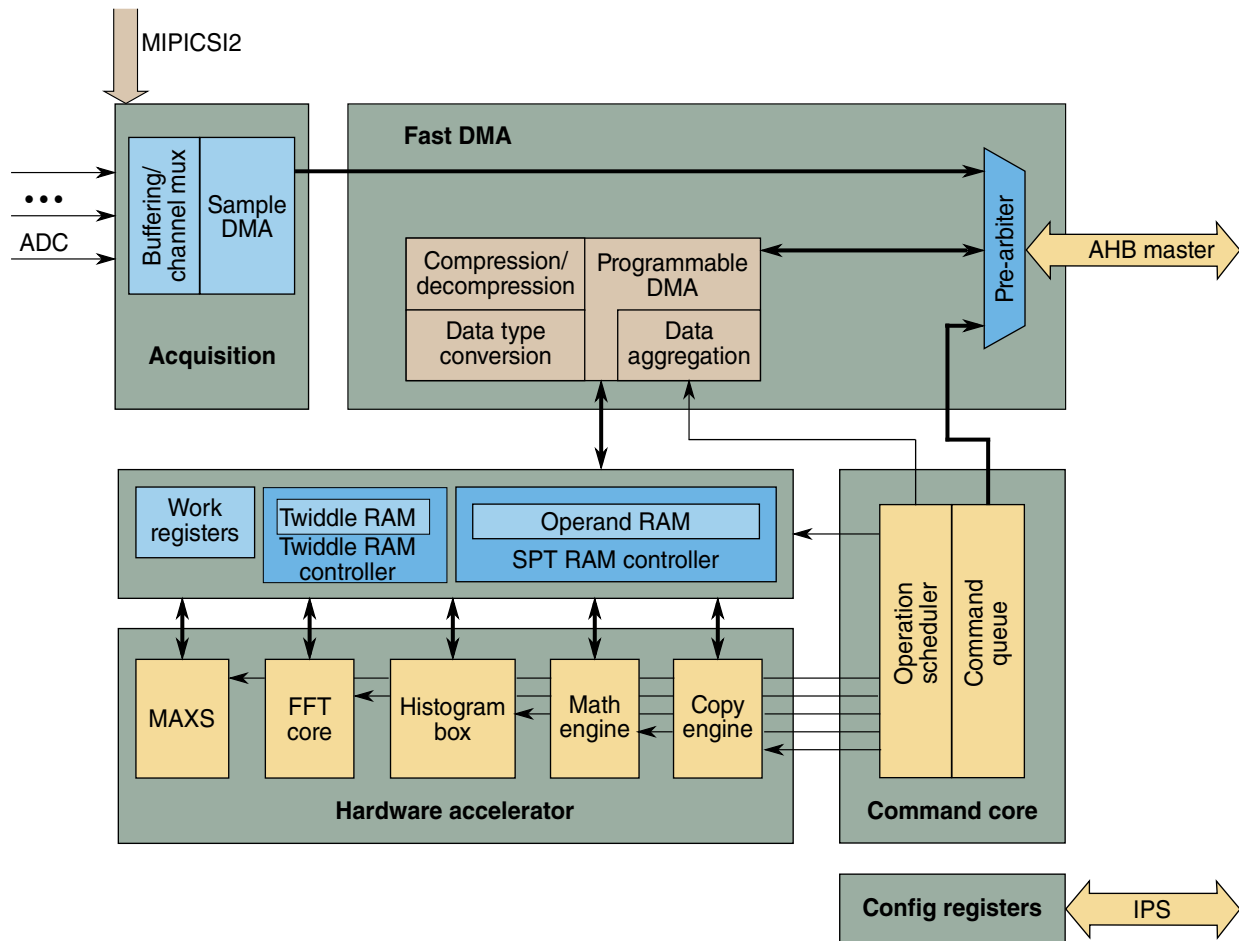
MIPICSI2

•••

ADC

Buffering/ channel mux

Sample DMA

Acquisition

Fast DMA

Compression/ decompression

Programmable DMA

Data type conversion

Data aggregation

Pre-arbiter

AHB master

Work registers

Twiddle RAM

Twiddle RAM controller

Operand RAM

SPT RAM controller

Operation scheduler

Command queue

MAXS

FFT core

Histogram box

Math engine

Copy engine

Hardware accelerator

Command core

Config registers

IPS